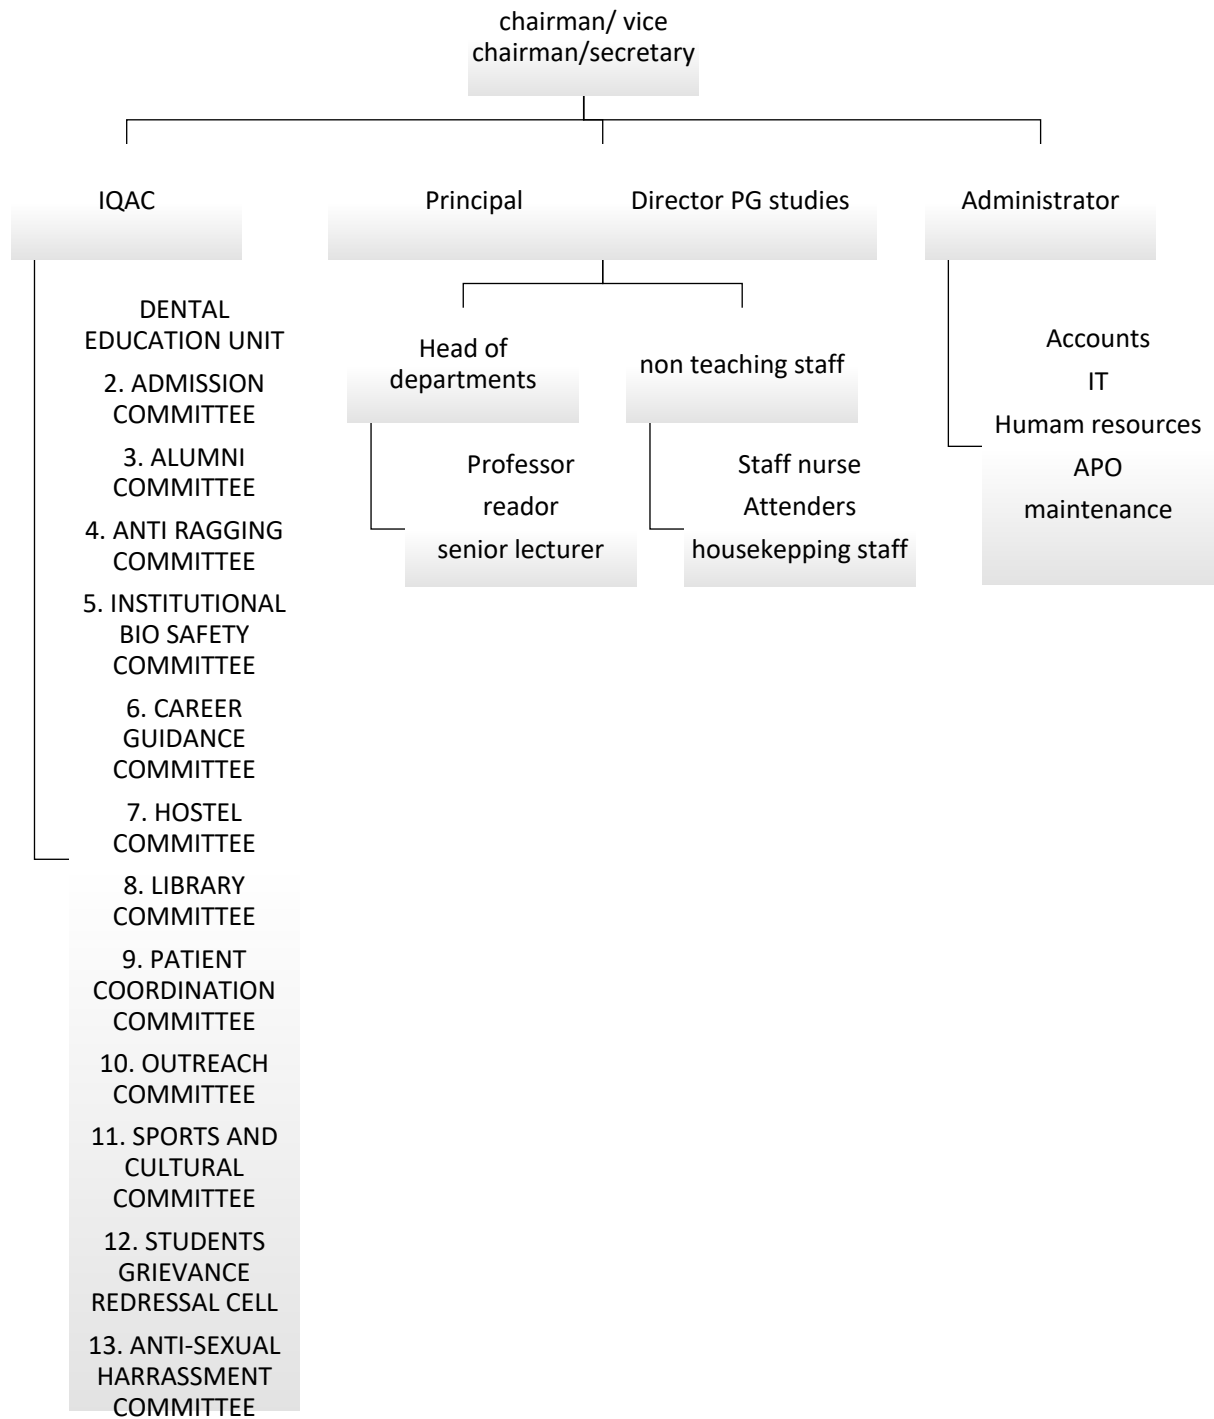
chairman/ vice chairman/secretary

IQAC

Principal Director PG studies

Administrator

DENTAL EDUCATION UNIT
2. ADMISSION COMMITTEE
3. ALUMNI COMMITTEE
4. ANTI RAGGING COMMITTEE
5. INSTITUTIONAL BIO SAFETY COMMITTEE
6. CAREER GUIDANCE COMMITTEE
7. HOSTEL COMMITTEE
8. LIBRARY COMMITTEE
9. PATIENT COORDINATION COMMITTEE
10. OUTREACH COMMITTEE
11. SPORTS AND CULTURAL COMMITTEE
12. STUDENTS GRIEVANCE REDRESSAL CELL
13. ANTI-SEXUAL HARRASSMENT COMMITTEE

Head of departments

Professor
reador
senior lecturer

non teaching staff

Staff nurse
Attenders
housekepping staff

Accounts
IT
Humam resources
APO
maintenance